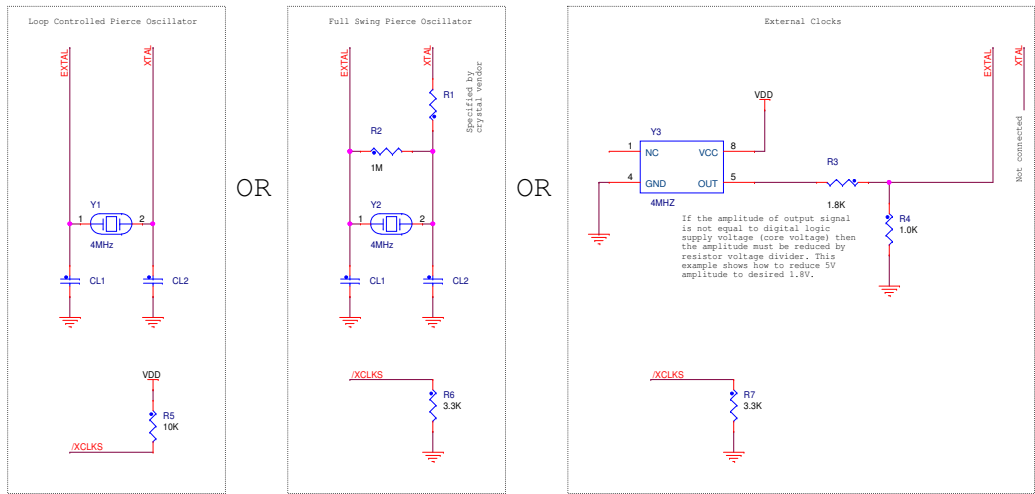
Loop Controlled Pierce Oscillator

EXTAL
XTAL
Y1
1
2
4MHz
CL1
CL2
VDD
R5
10K
/XCLKS

OR

Full Swing Pierce Oscillator

EXTAL
XTAL
R1
Specified by crystal vendor
R2
1M
Y2
1
2
4MHz
CL1
CL2
/XCLKS
R6
3.3K

OR

External Clocks

VDD
Y3
1 NC
VCC 8
4 GND
OUT 5
4MHZ
R3
1.8K
EXTAL
XTAL
Not connected
R4
1.0K
If the amplitude of output signal is not equal to digital logic supply voltage (core voltage) then the amplitude must be reduced by resistor voltage divider. This example shows how to reduce 5V amplitude to desired 1.8V.
/XCLKS
R7
3.3K